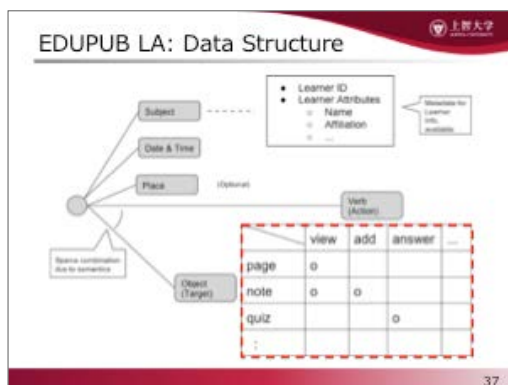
上智大学

EDUPUB LA: Data Structure

Subject

- Learner ID
- Learner Attributes
  - Name
  - Affiliation
  - ...

Metadata for Learner info. available

Date & Time

Place (Optional)

Verb (Action)

Sparse combination due to semantics

Object (Target)

| | view | add | answer | ... |
|---|---|---|---|---|
| page | o | | | |
| note | o | o | | |
| quiz | | | o | |
| : | | | | |

37